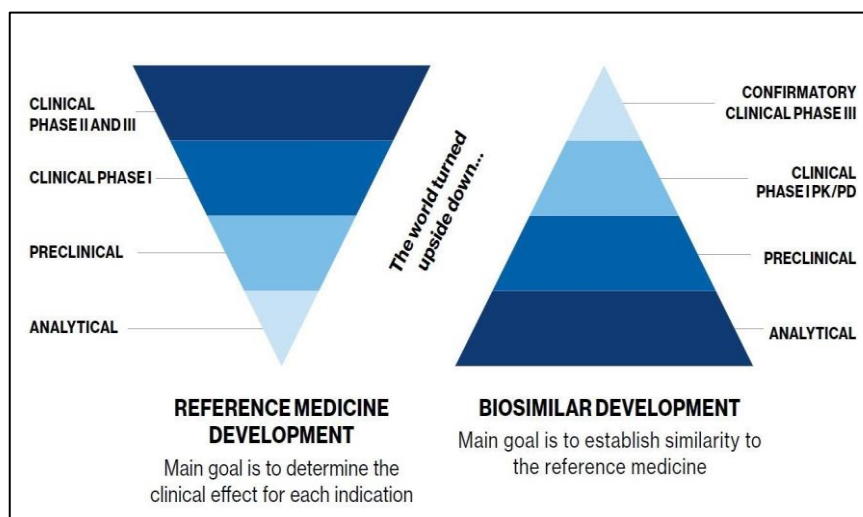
CLINICAL PHASE II AND III

CLINICAL PHASE I

PRECLINICAL

ANALYTICAL

The world turned upside down...

CONFIRMATORY CLINICAL PHASE III

CLINICAL PHASE I PK/PD

PRECLINICAL

ANALYTICAL

REFERENCE MEDICINE DEVELOPMENT

Main goal is to determine the clinical effect for each indication

BIOSIMILAR DEVELOPMENT

Main goal is to establish similarity to the reference medicine